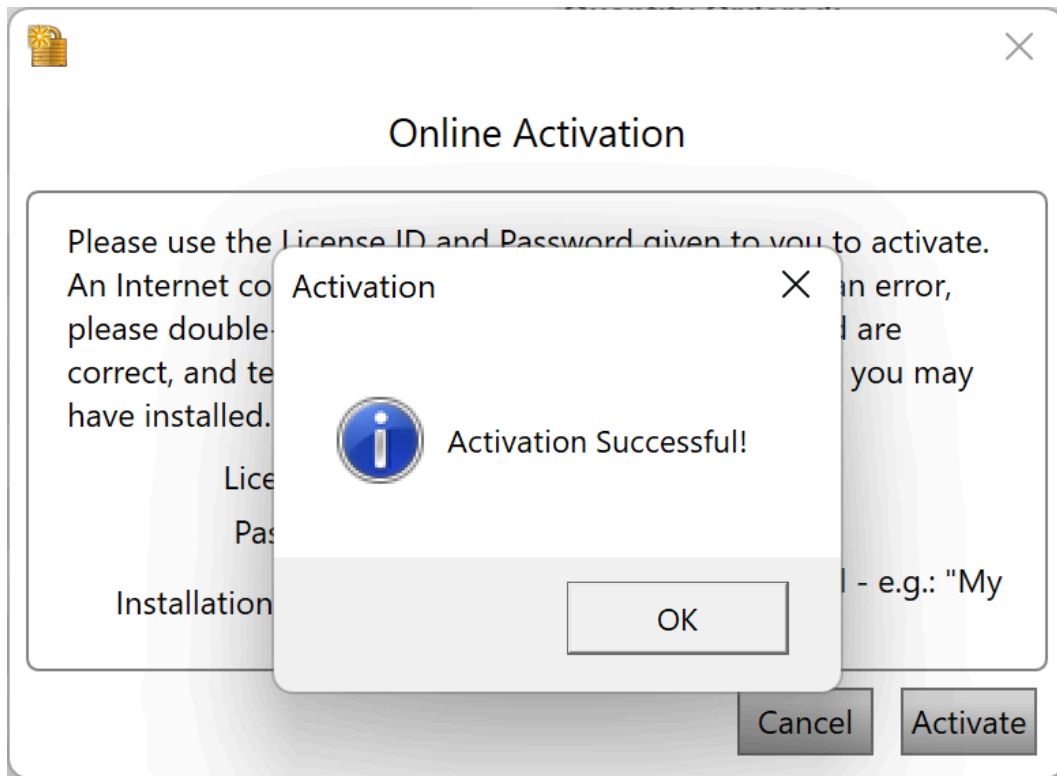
Online Activation

Please use the License ID and Password given to you to activate. An Internet co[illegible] an error, please double-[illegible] are correct, and te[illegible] you may have installed.

Lice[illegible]

Pas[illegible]

Installation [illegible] - e.g.: "My

Activation

Activation Successful!

OK

Cancel

Activate